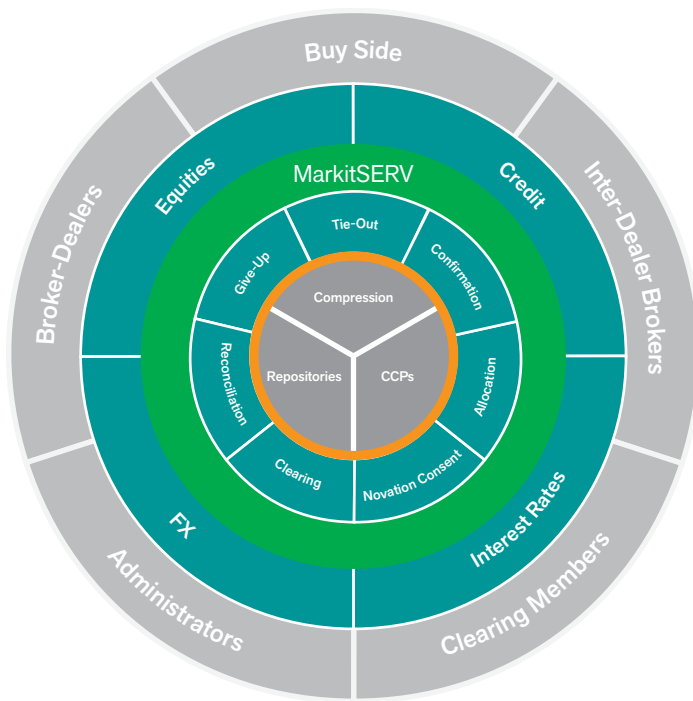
Buy Side

Inter-Dealer Brokers

Clearing Members

Administrators

Broker-Dealers

Equities

Credit

Interest Rates

FX

MarkitSERV

Tie-Out

Confirmation

Allocation

Novation Consent

Clearing

Reconciliation

Give-Up

Compression

Repositories

CCPs